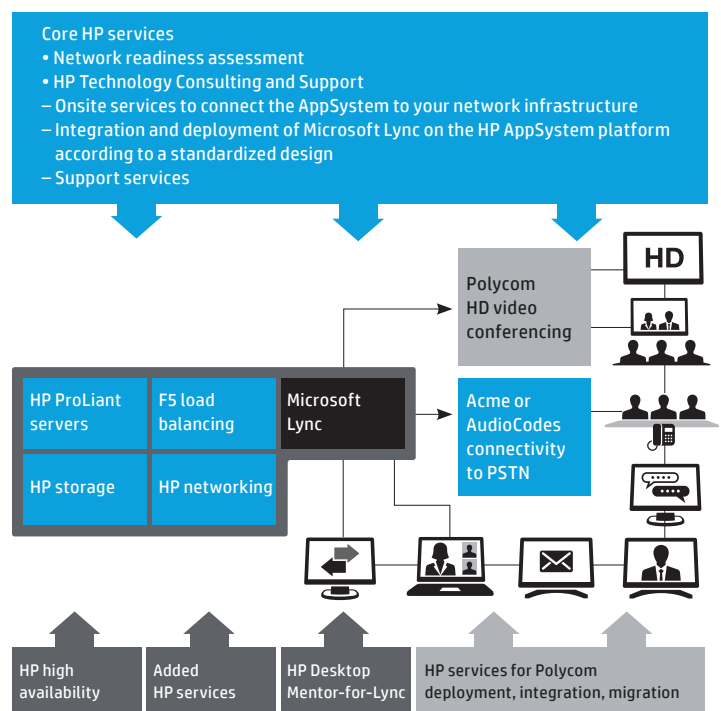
Core HP services
• Network readiness assessment
• HP Technology Consulting and Support
– Onsite services to connect the AppSystem to your network infrastructure
– Integration and deployment of Microsoft Lync on the HP AppSystem platform according to a standardized design
– Support services

Polycom HD video conferencing

HD

HP ProLiant servers

F5 load balancing

Microsoft Lync

Acme or AudioCodes connectivity to PSTN

HP storage

HP networking

HP high availability

Added HP services

HP Desktop Mentor-for-Lync

HP services for Polycom deployment, integration, migration